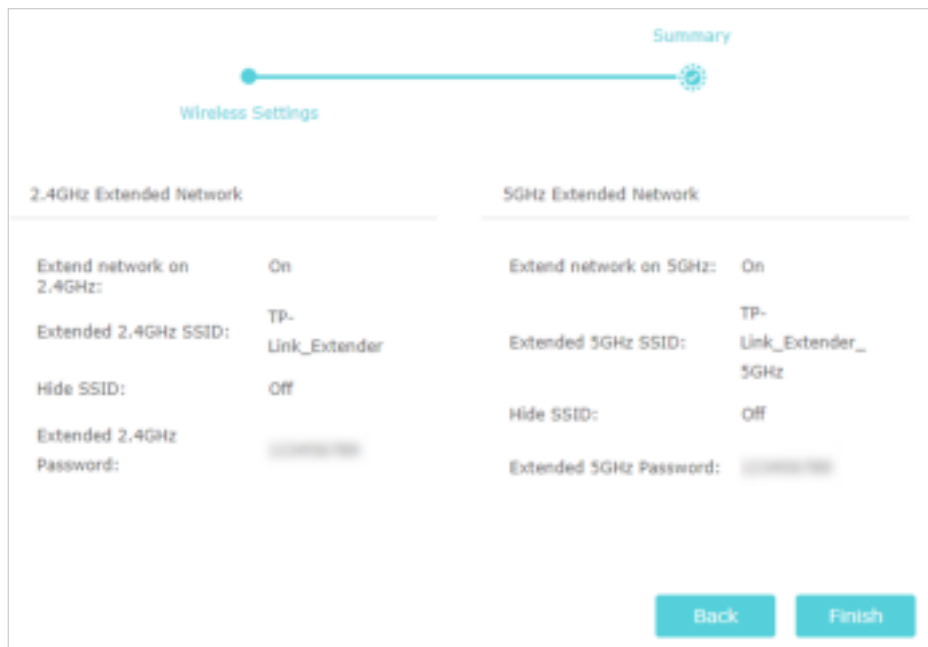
Summary

Wireless Settings

2.4GHz Extended Network

Extend network on 2.4GHz: On

Extended 2.4GHz SSID: TP-Link_Extender

Hide SSID: Off

Extended 2.4GHz Password: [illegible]

5GHz Extended Network

Extend network on 5GHz: On

Extended 5GHz SSID: TP-Link_Extender_5GHz

Hide SSID: Off

Extended 5GHz Password: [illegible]

Back

Finish